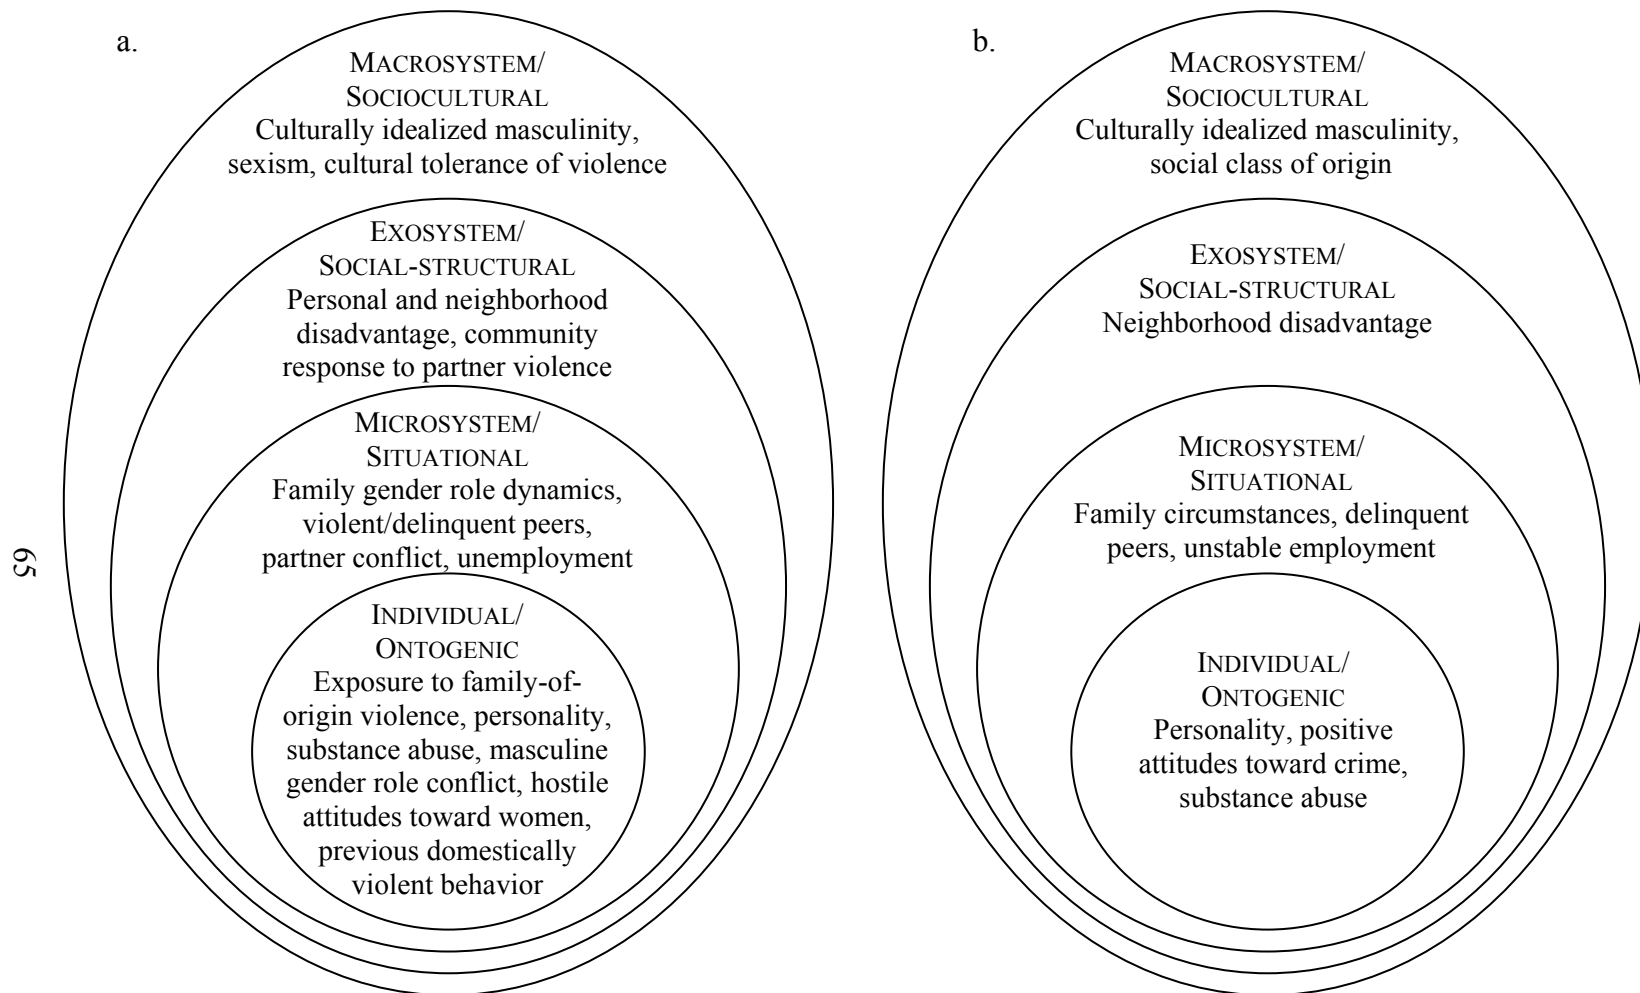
a.

MACROSYSTEM/
SOCIOCULTURAL
Culturally idealized masculinity, sexism, cultural tolerance of violence

EXOSYSTEM/
SOCIAL-STRUCTURAL
Personal and neighborhood disadvantage, community response to partner violence

MICROSYSTEM/
SITUATIONAL
Family gender role dynamics, violent/delinquent peers, partner conflict, unemployment

INDIVIDUAL/
ONTOGENIC
Exposure to family-of-origin violence, personality, substance abuse, masculine gender role conflict, hostile attitudes toward women, previous domestically violent behavior

b.

MACROSYSTEM/
SOCIOCULTURAL
Culturally idealized masculinity, social class of origin

EXOSYSTEM/
SOCIAL-STRUCTURAL
Neighborhood disadvantage

MICROSYSTEM/
SITUATIONAL
Family circumstances, delinquent peers, unstable employment

INDIVIDUAL/
ONTOGENIC
Personality, positive attitudes toward crime, substance abuse

65